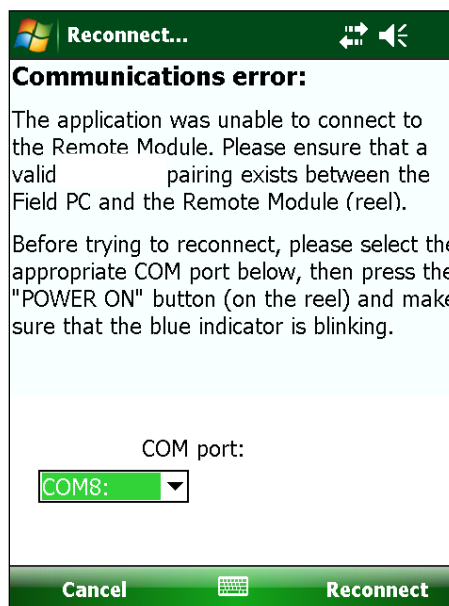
Reconnect...

Communications error:

The application was unable to connect to the Remote Module. Please ensure that a valid pairing exists between the Field PC and the Remote Module (reel).

Before trying to reconnect, please select the appropriate COM port below, then press the "POWER ON" button (on the reel) and make sure that the blue indicator is blinking.

COM port:

COM8:

Cancel

Reconnect